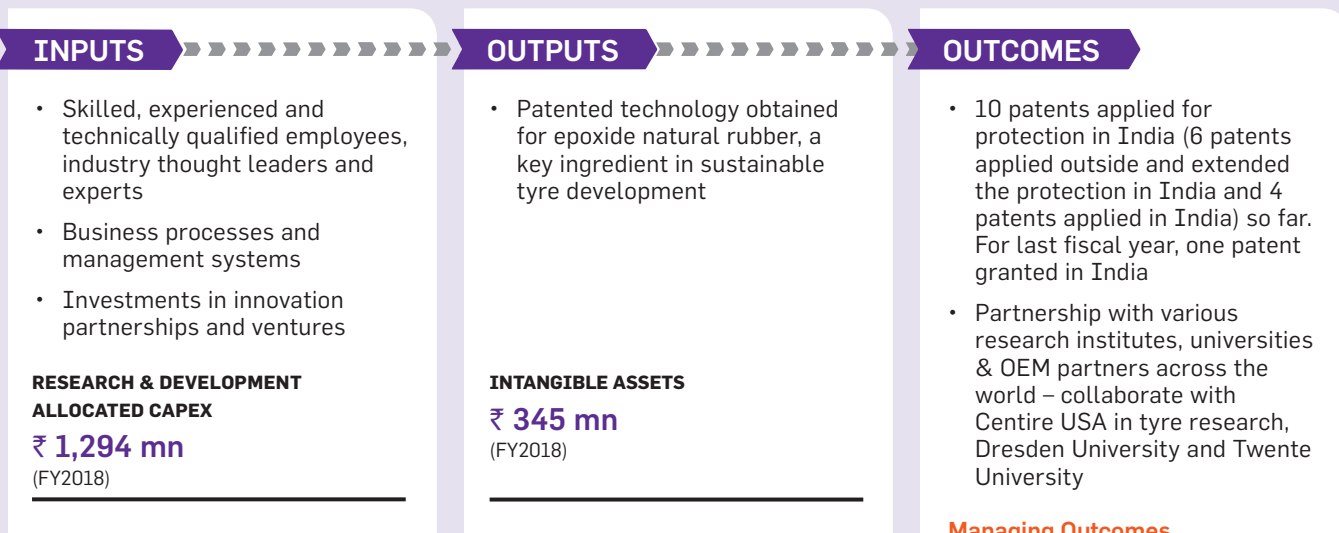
INPUTS

• Skilled, experienced and technically qualified employees, industry thought leaders and experts

• Business processes and management systems

• Investments in innovation partnerships and ventures

RESEARCH & DEVELOPMENT ALLOCATED CAPEX

₹ 1,294 mn
(FY2018)

OUTPUTS

• Patented technology obtained for epoxide natural rubber, a key ingredient in sustainable tyre development

INTANGIBLE ASSETS

₹ 345 mn
(FY2018)

OUTCOMES

• 10 patents applied for protection in India (6 patents applied outside and extended the protection in India and 4 patents applied in India) so far. For last fiscal year, one patent granted in India

• Partnership with various research institutes, universities & OEM partners across the world – collaborate with Centire USA in tyre research, Dresden University and Twente University

Managing Outcomes